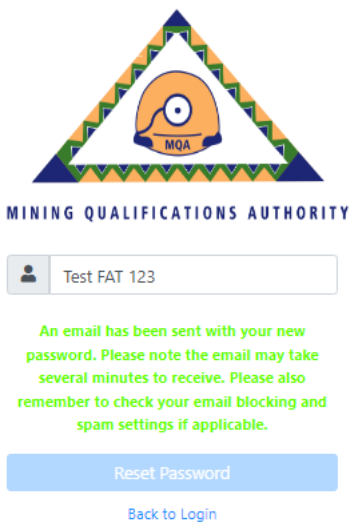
MQA

MINING QUALIFICATIONS AUTHORITY

Test FAT 123

An email has been sent with your new password. Please note the email may take several minutes to receive. Please also remember to check your email blocking and spam settings if applicable.

Reset Password

Back to Login